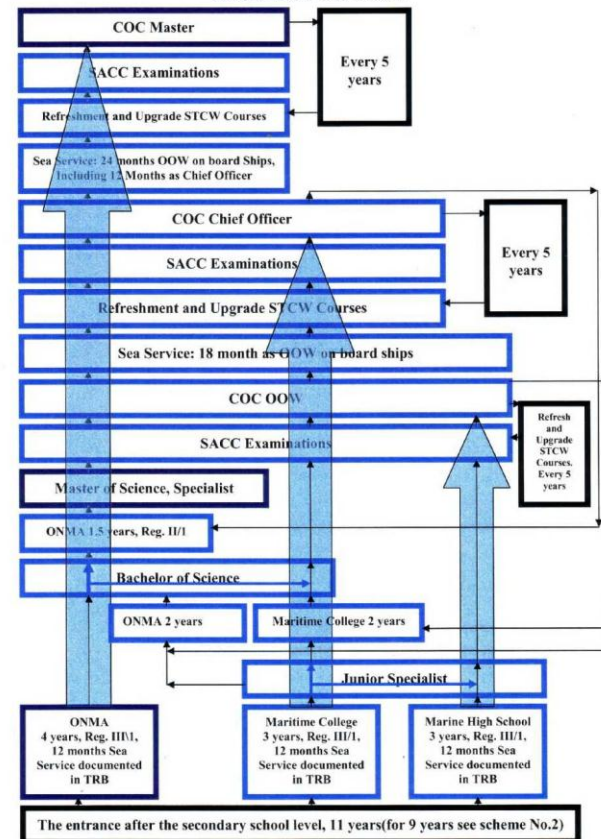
COC Master

Every 5 years

SACC Examinations

Refreshment and Upgrade STCW Courses

Sea Service: 24 months OOW on board Ships, Including 12 Months as Chief Officer

COC Chief Officer

Every 5 years

SACC Examinations

Refreshment and Upgrade STCW Courses

Sea Service: 18 month as OOW on board ships

COC OOW

Refresh and Upgrade STCW Courses. Every 5 years

SACC Examinations

Master of Science, Specialist

ONMA 1.5 years, Reg. II/1

Bachelor of Science

ONMA 2 years

Maritime College 2 years

Junior Specialist

ONMA 4 years, Reg. III\1, 12 months Sea Service documented in TRB

Maritime College 3 years, Reg. III/1, 12 months Sea Service documented in TRB

Marine High School 3 years, Reg. III/1, 12 months Sea Service documented in TRB

The entrance after the secondary school level, 11 years(for 9 years see scheme No.2)